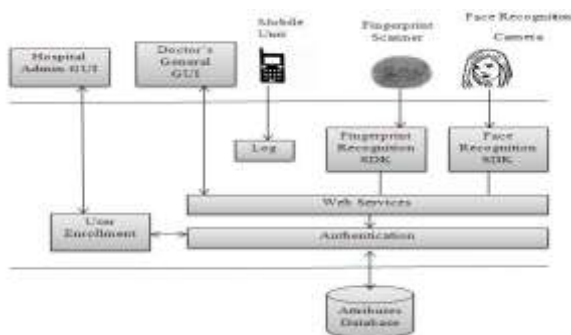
Mobile User

Fingerprint Scanner

Face Recognition Camera

Hospital Admin GUI

Doctor's General GUI

Log

Fingerprint Recognition SDK

Face Recognition SDK

Web Services

User Enrollment

Authentication

Attributes Database